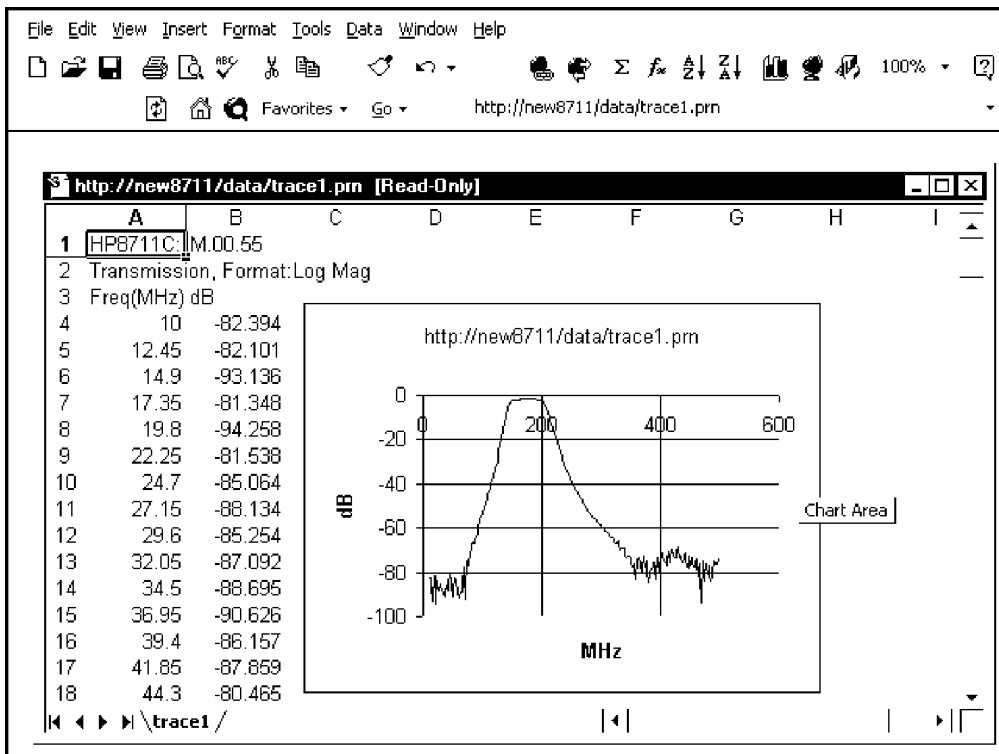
File Edit View Insert Format Tools Data Window Help

100%

Favorites Go http://new8711/data/trace1.prn

http://new8711/data/trace1.prn [Read-Only]

| | A | B | C | D | E | F | G | H | I |
|---|---|---|---|---|---|---|---|---|---|
| 1 | HP8711C: | M.00.55 | | | | | | | |
| 2 | Transmission, Format:Log Mag | | | | | | | | |
| 3 | Freq(MHz) | dB | | | | | | | |
| 4 | 10 | -82.394 | | | | | | | |
| 5 | 12.45 | -82.101 | | | | | | | |
| 6 | 14.9 | -93.136 | | | | | | | |
| 7 | 17.35 | -81.348 | | | | | | | |
| 8 | 19.8 | -94.258 | | | | | | | |
| 9 | 22.25 | -81.538 | | | | | | | |
| 10 | 24.7 | -85.064 | | | | | | | |
| 11 | 27.15 | -88.134 | | | | | | | |
| 12 | 29.6 | -85.254 | | | | | | | |
| 13 | 32.05 | -87.092 | | | | | | | |
| 14 | 34.5 | -88.695 | | | | | | | |
| 15 | 36.95 | -90.626 | | | | | | | |
| 16 | 39.4 | -86.157 | | | | | | | |
| 17 | 41.85 | -87.859 | | | | | | | |
| 18 | 44.3 | -80.465 | | | | | | | |

http://new8711/data/trace1.prn

0
-20
-40
-60
-80
-100
0 200 400 600
dB
MHz

Chart Area

trace1